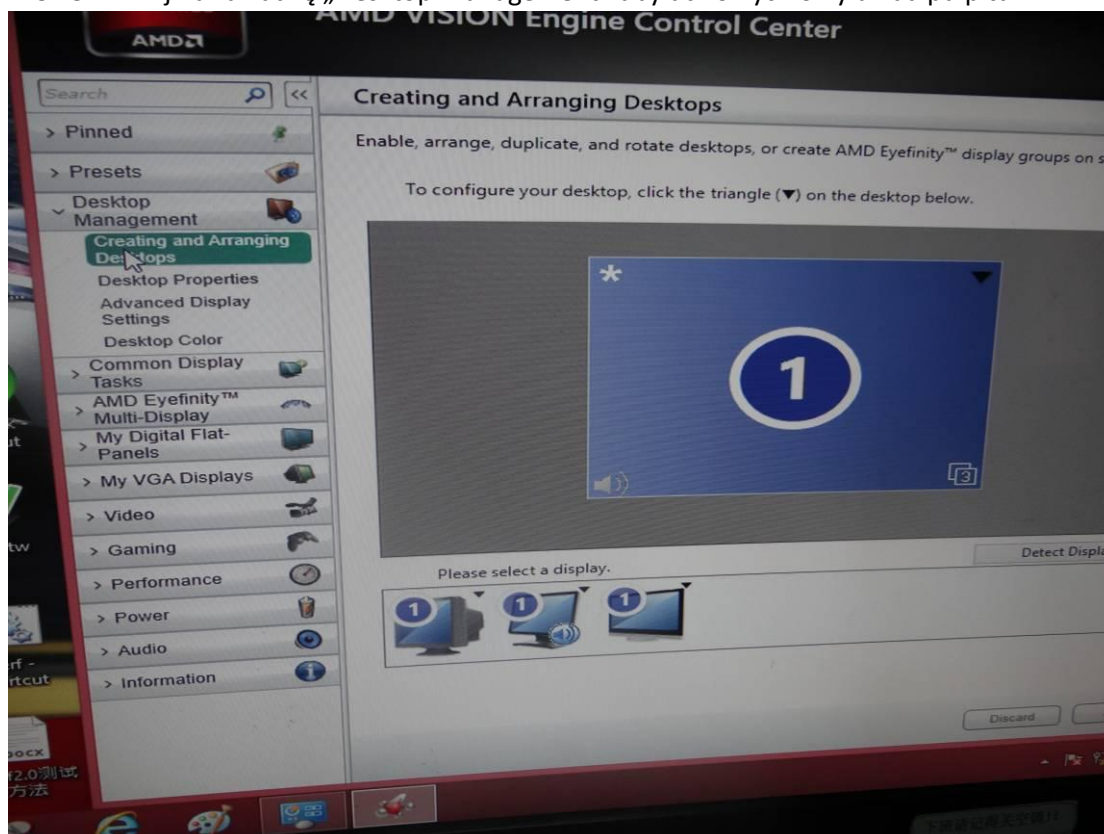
AMD
AMD VISION Engine Control Center

Search

> Pinned
> Presets
Desktop Management
Creating and Arranging Desktops
Desktop Properties
Advanced Display Settings
Desktop Color
> Common Display Tasks
> AMD Eyefinity™ Multi-Display
> My Digital Flat-Panels
> My VGA Displays
> Video
> Gaming
> Performance
> Power
> Audio
> Information

Creating and Arranging Desktops

Enable, arrange, duplicate, and rotate desktops, or create AMD Eyefinity™ display groups on s

To configure your desktop, click the triangle (▼) on the desktop below.

*
1

Detect Displa

Please select a display.

1
1
1

Discard

ut
tw
rf -
rtcut
ocx
f2.0测试
方法